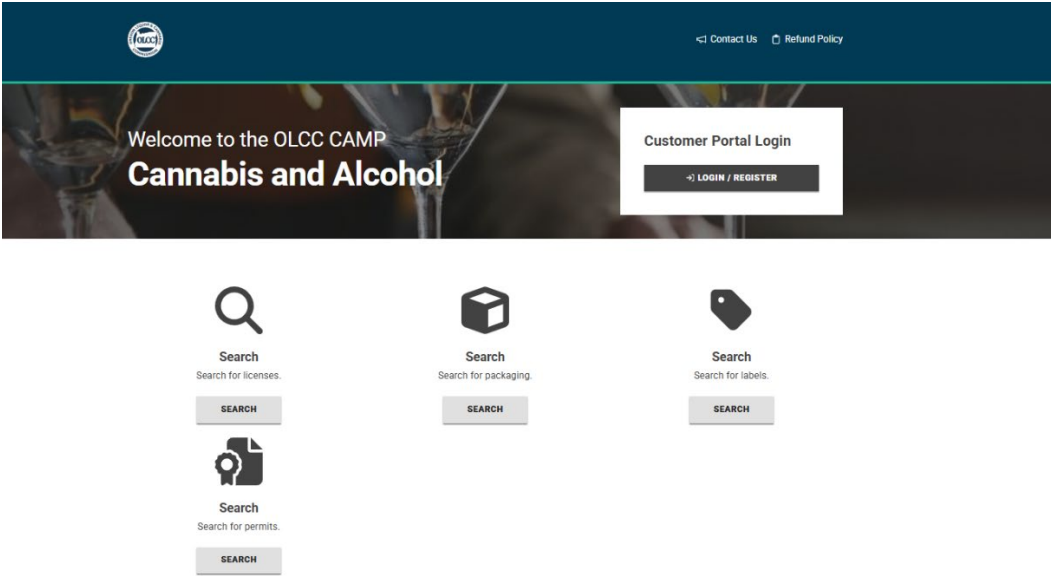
OLCC

Contact Us Refund Policy

Welcome to the OLCC CAMP
Cannabis and Alcohol

Customer Portal Login
LOGIN / REGISTER

Search
Search for licenses.
SEARCH

Search
Search for packaging.
SEARCH

Search
Search for labels.
SEARCH

Search
Search for permits.
SEARCH